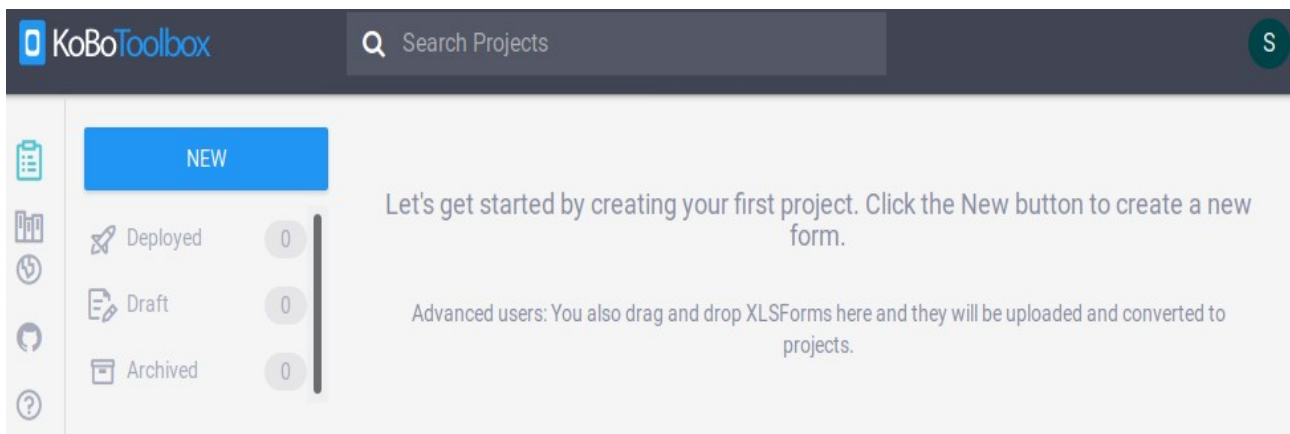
KoBoToolbox

Search Projects

S

NEW

Deployed 0

Draft 0

Archived 0

Let's get started by creating your first project. Click the New button to create a new form.

Advanced users: You also drag and drop XLSForms here and they will be uploaded and converted to projects.